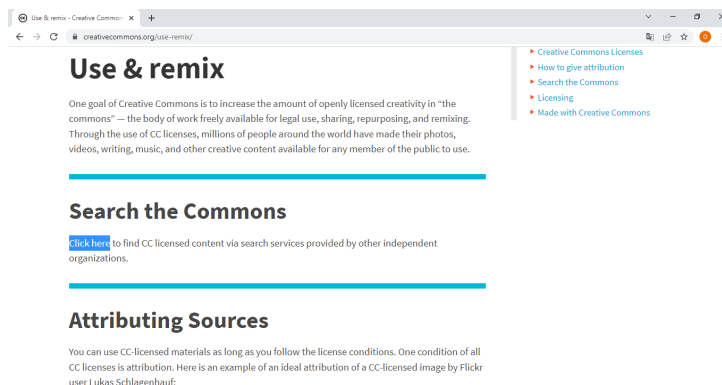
Use & remix - Creative Commons ×
+
creativecommons.org/use-remix/

Use & remix

One goal of Creative Commons is to increase the amount of openly licensed creativity in “the commons” — the body of work freely available for legal use, sharing, repurposing, and remixing. Through the use of CC licenses, millions of people around the world have made their photos, videos, writing, music, and other creative content available for any member of the public to use.

Search the Commons

Click here to find CC licensed content via search services provided by other independent organizations.

Attributing Sources

You can use CC-licensed materials as long as you follow the license conditions. One condition of all CC licenses is attribution. Here is an example of an ideal attribution of a CC-licensed image by Flickr user Lukas Schlagenhauf:

Creative Commons Licenses
How to give attribution
Search the Commons
Licensing
Made with Creative Commons